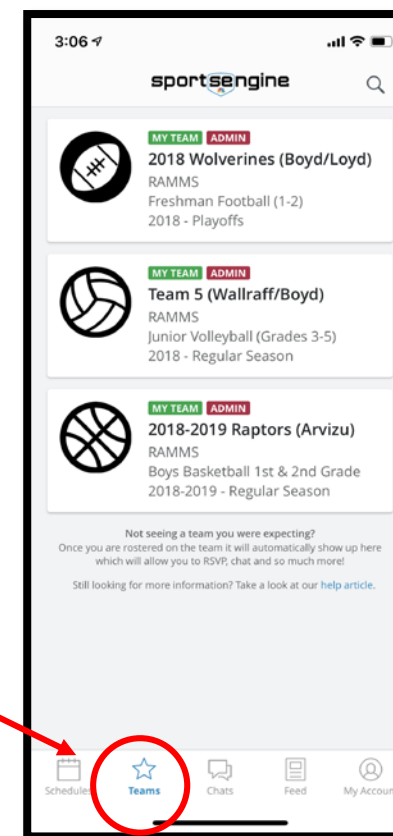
3:06

sportsengine

MY TEAM ADMIN
2018 Wolverines (Boyd/Loyd)
RAMMS
Freshman Football (1-2)
2018 - Playoffs

MY TEAM ADMIN
Team 5 (Wallraff/Boyd)
RAMMS
Junior Volleyball (Grades 3-5)
2018 - Regular Season

MY TEAM ADMIN
2018-2019 Raptors (Arvizu)
RAMMS
Boys Basketball 1st & 2nd Grade
2018-2019 - Regular Season

Not seeing a team you were expecting?
Once you are rostered on the team it will automatically show up here which will allow you to RSVP, chat and so much more!

Still looking for more information? Take a look at our help article.

Schedules Teams Chats Feed My Accoun